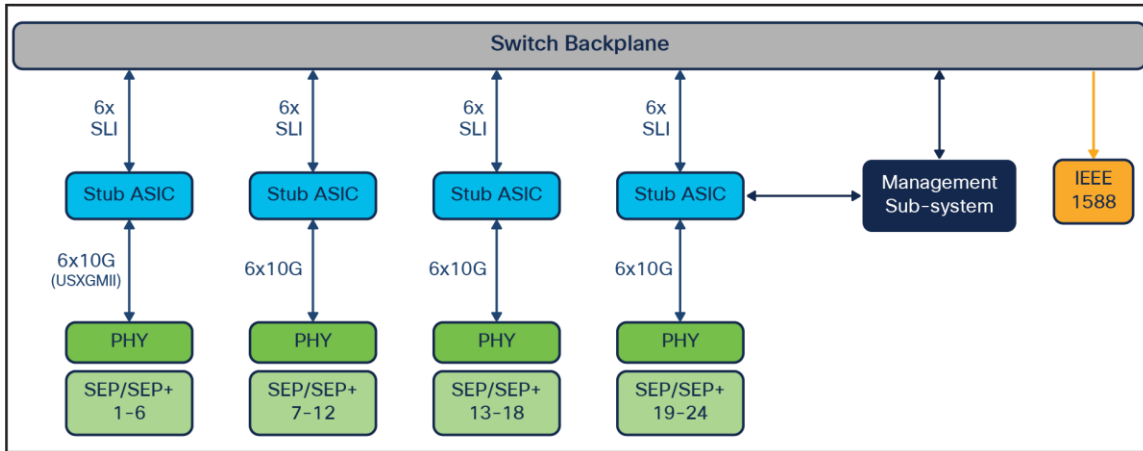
Switch Backplane

6x SLI

6x SLI

6x SLI

6x SLI

Stub ASIC

Stub ASIC

Stub ASIC

Stub ASIC

Management Sub-system

IEEE 1588

6x10G (USXGMII)

6x10G

6x10G

6x10G

PHY

PHY

PHY

PHY

SEP/SEP+ 1-6

SEP/SEP+ 7-12

SEP/SEP+ 13-18

SEP/SEP+ 19-24